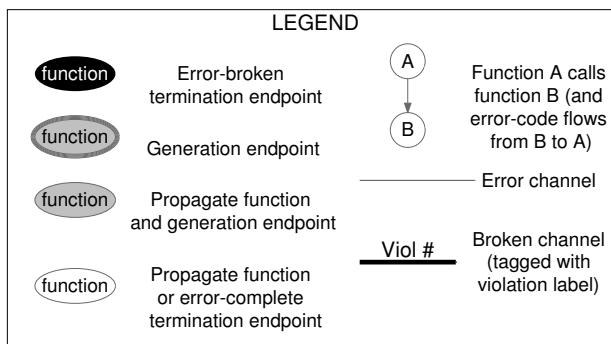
LEGEND

function Error-broken termination endpoint

function Generation endpoint

function Propagate function and generation endpoint

function Propagate function or error-complete termination endpoint

A

B

Function A calls function B (and error-code flows from B to A)

Error channel

Viol #

Broken channel (tagged with violation label)